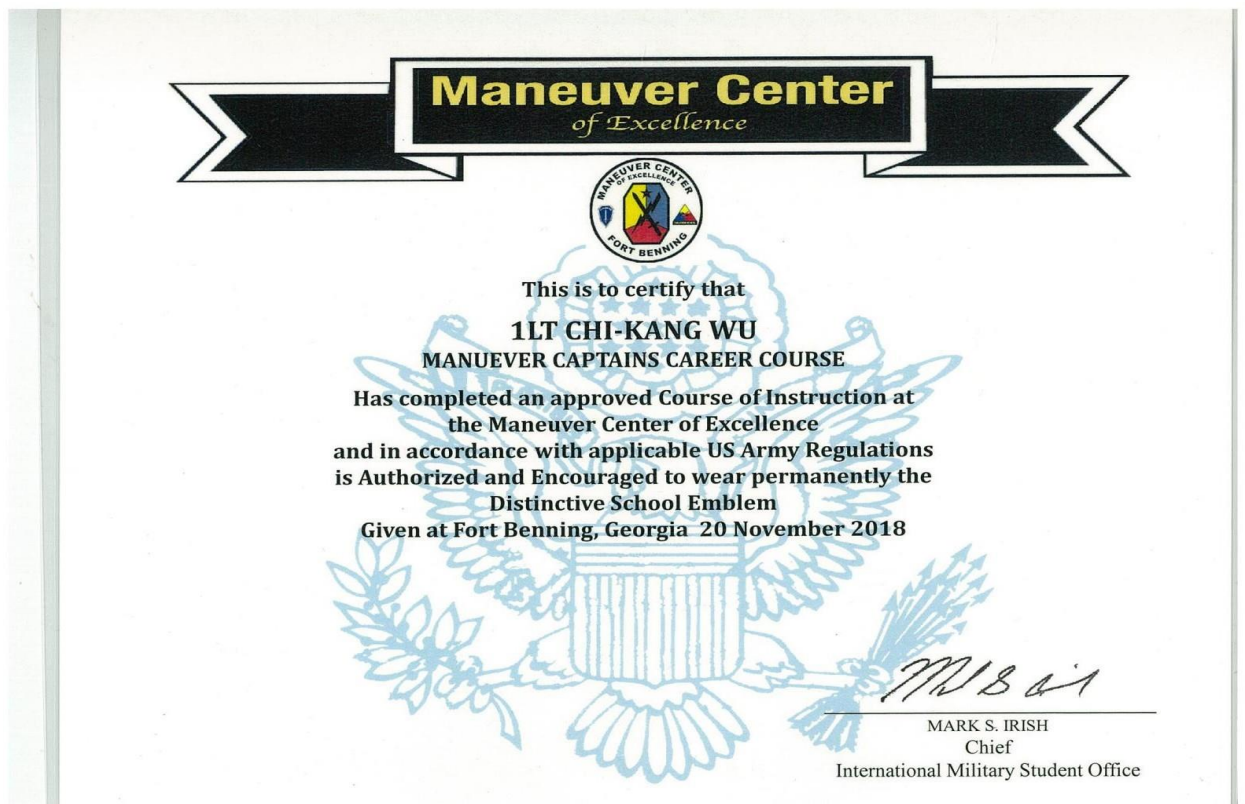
Maneuver Center
of Excellence

MANEUVER CENTER OF EXCELLENCE
FORT BENNING

This is to certify that

1LT CHI-KANG WU
MANUEVER CAPTAINS CAREER COURSE

Has completed an approved Course of Instruction at the Maneuver Center of Excellence and in accordance with applicable US Army Regulations is Authorized and Encouraged to wear permanently the Distinctive School Emblem
Given at Fort Benning, Georgia 20 November 2018

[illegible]

MARK S. IRISH
Chief
International Military Student Office